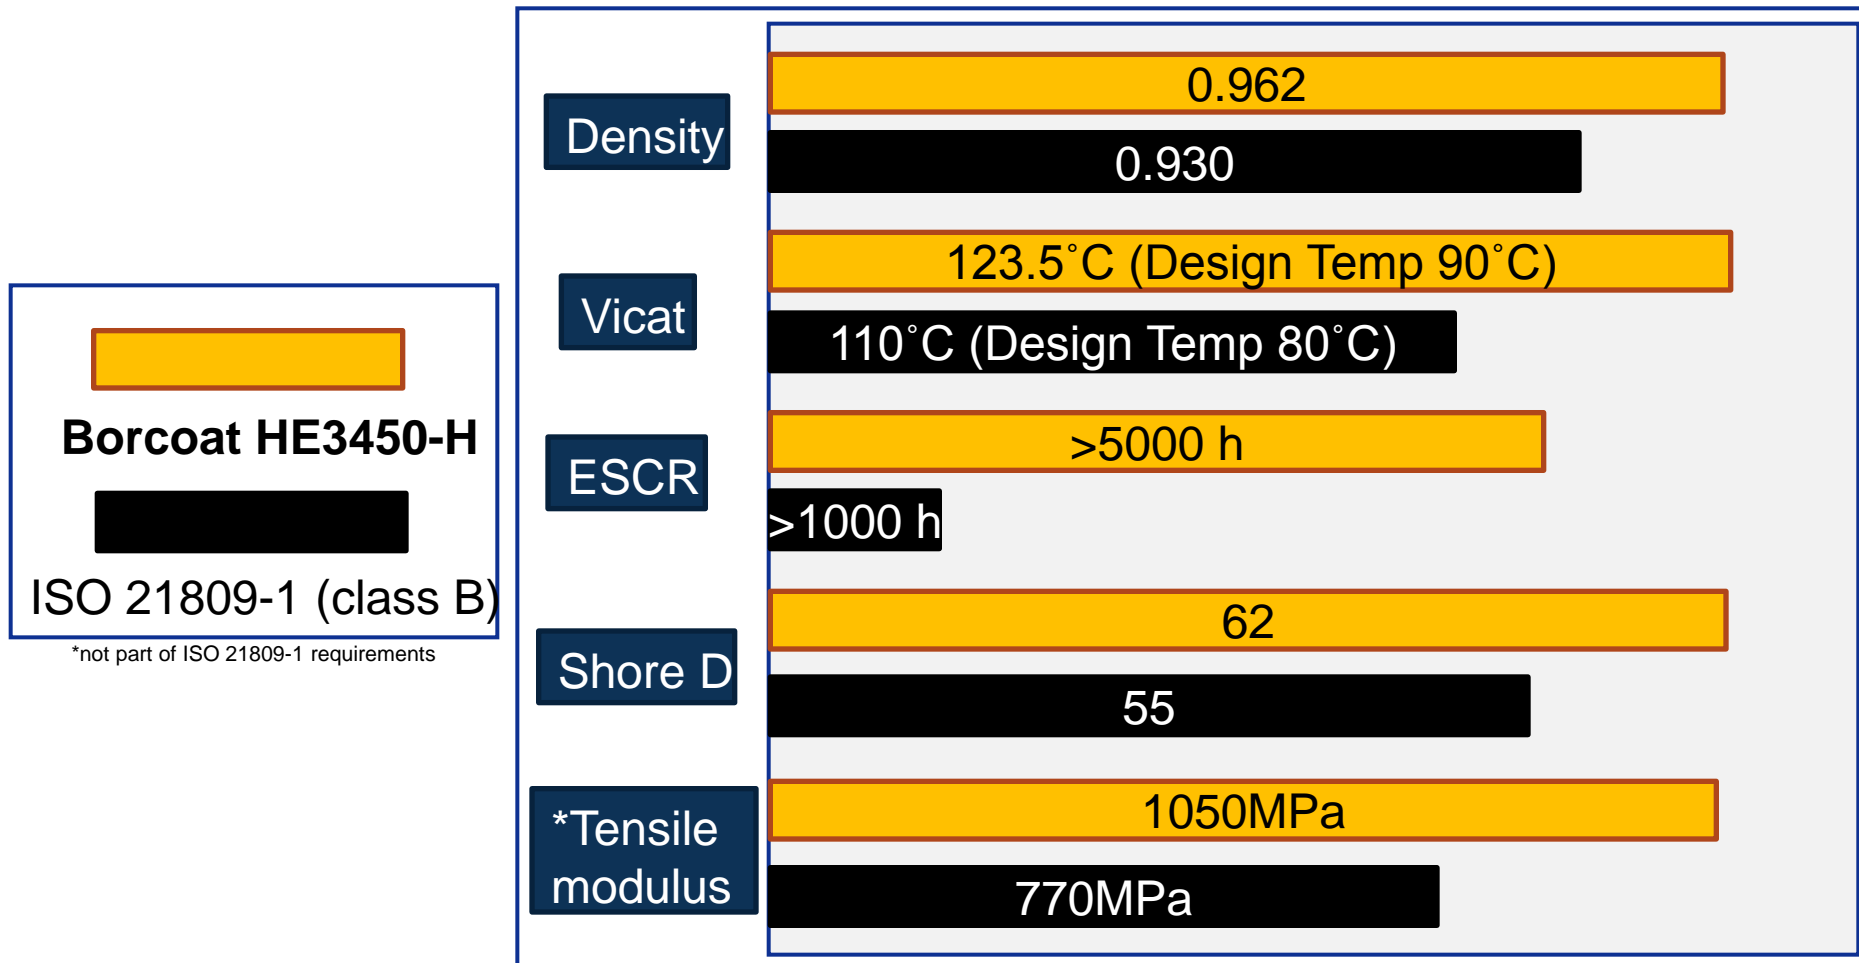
Borcoat HE3450-H

ISO 21809-1 (class B)

*not part of ISO 21809-1 requirements

Density
0.962
0.930

Vicat
123.5˚C (Design Temp 90˚C)
110˚C (Design Temp 80˚C)

ESCR
>5000 h
>1000 h

Shore D
62
55

*Tensile modulus
1050MPa
770MPa